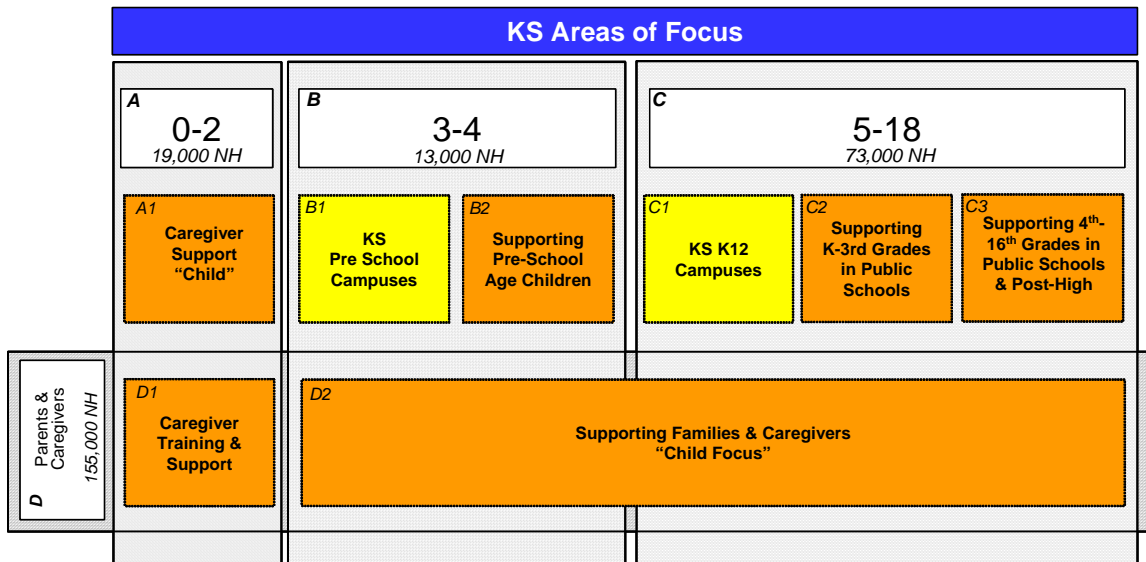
KS Areas of Focus

A
0-2
19,000 NH

B
3-4
13,000 NH

C
5-18
73,000 NH

A1
Caregiver Support “Child”

B1
KS Pre School Campuses

B2
Supporting Pre-School Age Children

C1
KS K12 Campuses

C2
Supporting K-3rd Grades in Public Schools

C3
Supporting 4$^{th}$-16$^{th}$ Grades in Public Schools & Post-High

D
Parents & Caregivers
155,000 NH

D1
Caregiver Training & Support

D2
Supporting Families & Caregivers “Child Focus”